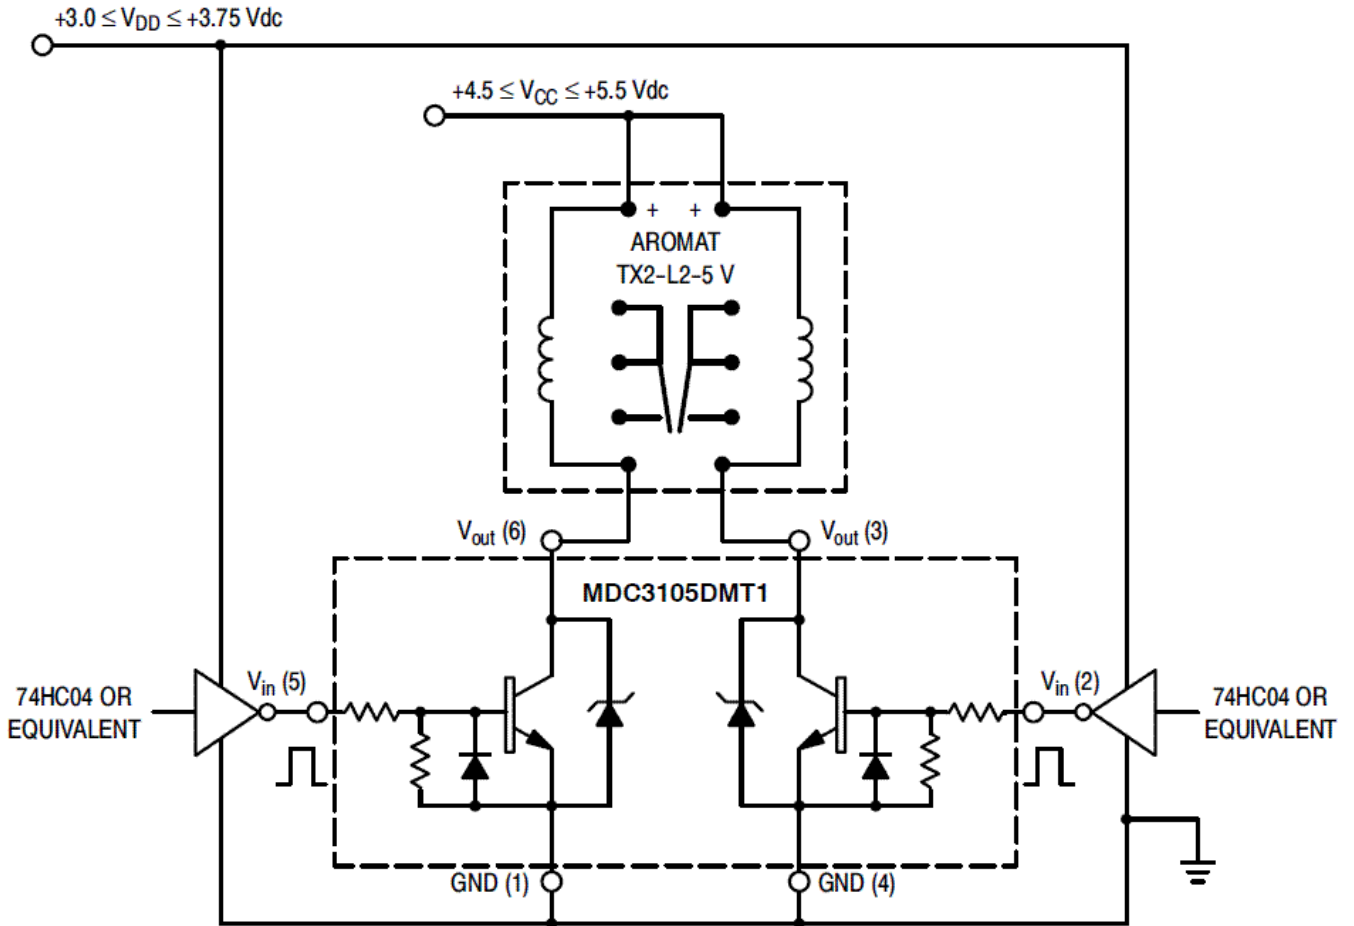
$+3.0 \leq V_{DD} \leq +3.75$ Vdc

$+4.5 \leq V_{CC} \leq +5.5$ Vdc

+ +

AROMAT
TX2–L2–5 V

$V_{out}$ (6)

$V_{out}$ (3)

MDC3105DMT1

74HC04 OR EQUIVALENT

$V_{in}$ (5)

$V_{in}$ (2)

74HC04 OR EQUIVALENT

GND (1)

GND (4)